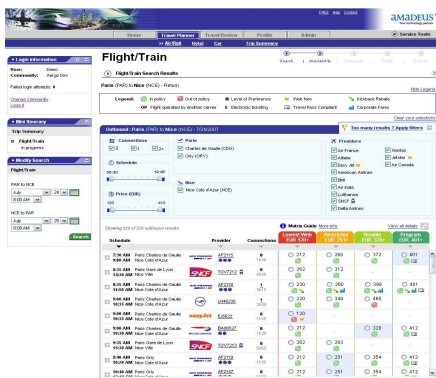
amadeus

Home | Travel Planner | Travel Review | Profile | Admin

Air/Rail | Hotel | Car | Trip Summary

Login Information
User: Demo
Community: Amgo Dev
Failed login attempts: 0
Change Community
Logout

Flight/Train

Search | Availability | Summary

Flight/Train Search Results

Paris (PAR) to Nice (NCE) - Return

Hide Legend

Legend: In policy | Out of policy | Level of Preference | Web fare | Kickback Rebate | Flight operated by another carrier | Electronic ticketing | Travel Pass Compliant | Corporate Fares

Clear your selections

Mini Itinerary
Trip Summary
Flight/Train in progress

Outbound: Paris (PAR) to Nice (NCE) - 7/24/2007

Too many results ? Apply filters

Modify Search
Flight/Train

PAR to NCE
July 24

NCE to PAR
July 26

Search

Connections
Schedule
Price (EUR)
Ports
Charles de Gaulle (CDG)
Orly (ORY)
Nice
Nice Cote d'Azur (NCE)

Providers
Air France
Alitalia
Baxy Air
American Airlines
Bmi
Air Italia
Lufthansa
SNCF
Delta Airlines
Iberia
Jetstar
Air Canada

Showing 329 of 329 outbound results

Matrix Guide: More info

View all details

Schedule | Provider | Connections

7:30 AM Paris Charles de Gaulle 9:00 AM Nice Cote d'Azur | AF2115 | 0
8:35 AM Paris Gare de Lyon 10:30 AM Nice Ville | TGV7213 | 0
8:05 AM Paris Charles de Gaulle 10:45 AM Nice Cote d'Azur | AF2135 | 1
8:20 AM Paris Charles de Gaulle 9:40 AM Nice Cote d'Azur | LH4230 | 1
9:00 AM Paris Orly 10:35 AM Nice Cote d'Azur | EV5822 | 0
9:00 AM Paris Charles de Gaulle 10:30 AM Nice Cote d'Azur | BA8607 | 0
9:35 AM Paris Gare de Lyon 12:30 PM Nice Ville | TGV7215 | 0
9:25 AM Paris Charles de Gaulle 10:55 AM Nice Cote d'Azur | AF2119 | 0
9:30 AM Paris Orly 11:00 AM Nice Cote d'Azur | AF7519 | 0
9:45 AM Paris Orly | AF7207 | 0

312 | 260 | 326 | 401
212 | 280 | 312 | 401
230 | 260 | 309 | 401
220 | 340 | 490
120
302 | 328 | 412
262 | 283
212 | 261 | 354 | 412
312 | 262 | 354 | 412